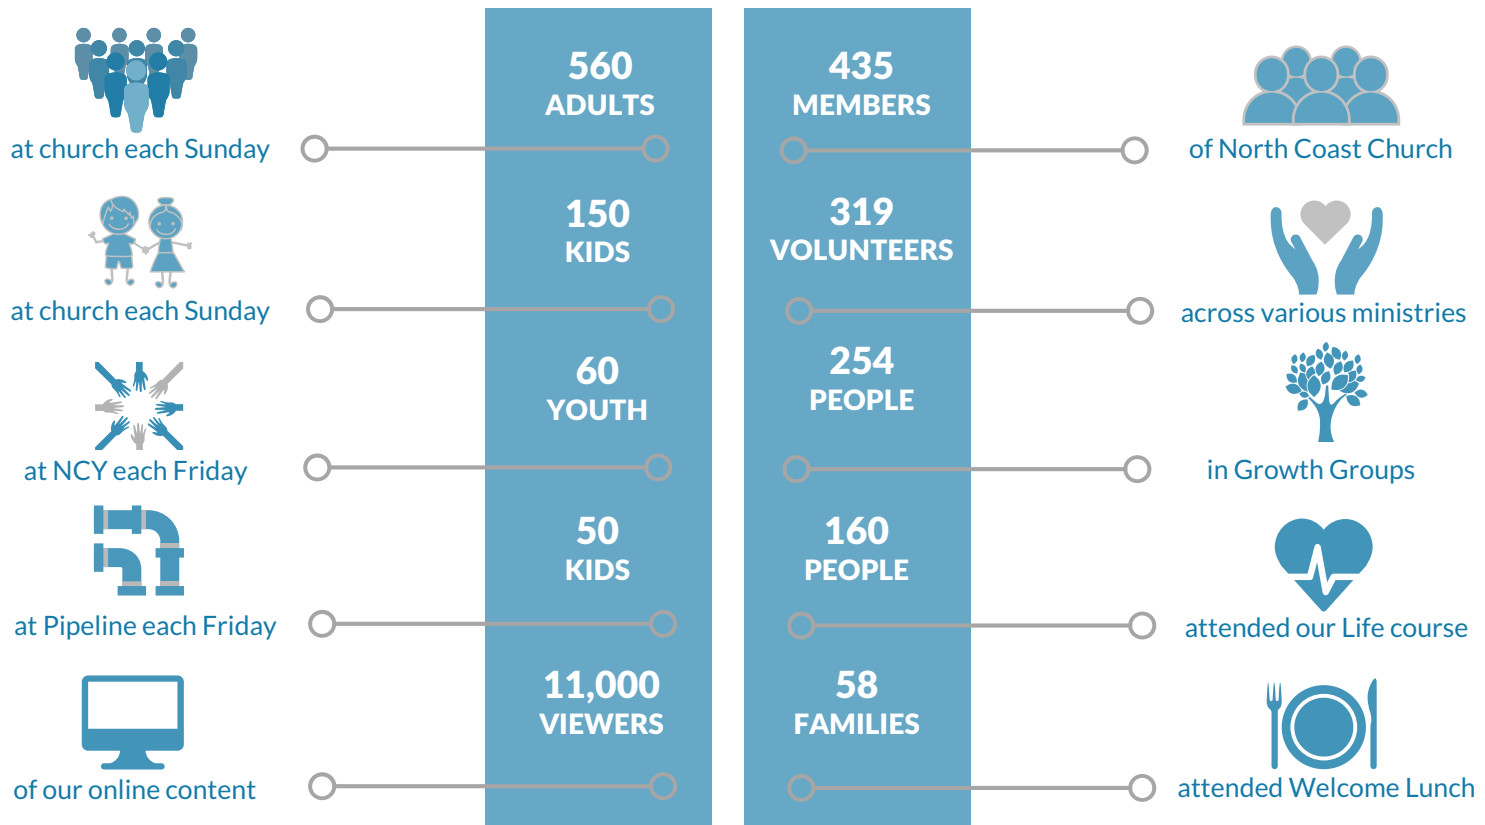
560
ADULTS

at church each Sunday

150
KIDS

at church each Sunday

60
YOUTH

at NCY each Friday

50
KIDS

at Pipeline each Friday

11,000
VIEWERS

of our online content

435
MEMBERS

of North Coast Church

319
VOLUNTEERS

across various ministries

254
PEOPLE

in Growth Groups

160
PEOPLE

attended our Life course

58
FAMILIES

attended Welcome Lunch